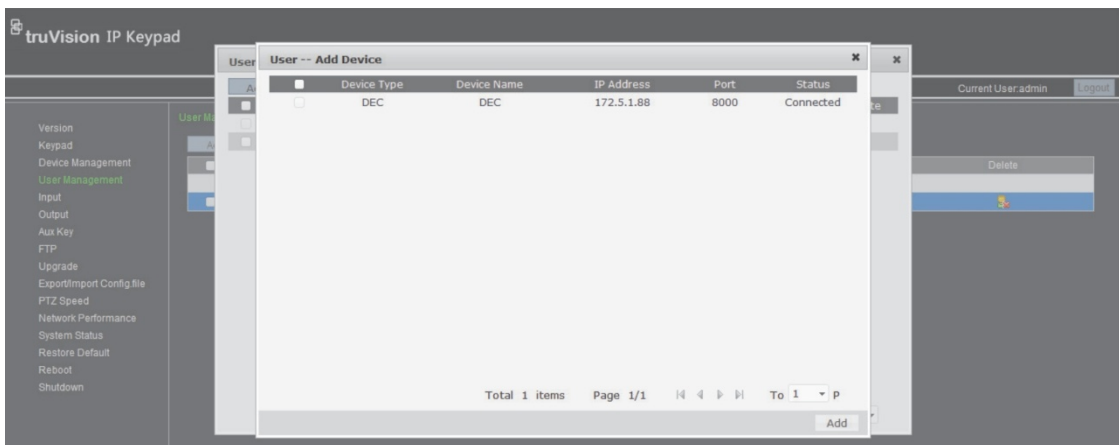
truVision IP Keypad

Current User:admin Logout

Version
Keypad
Device Management
User Management
Input
Output
Aux Key
FTP
Upgrade
Export/Import Config.file
PTZ Speed
Network Performance
System Status
Restore Default
Reboot
Shutdown

User Ma

User

Delete

User -- Add Device

| | Device Type | Device Name | IP Address | Port | Status |
|---|---|---|---|---|---|
| | DEC | DEC | 172.5.1.88 | 8000 | Connected |

Total 1 items Page 1/1 To 1 P

Add